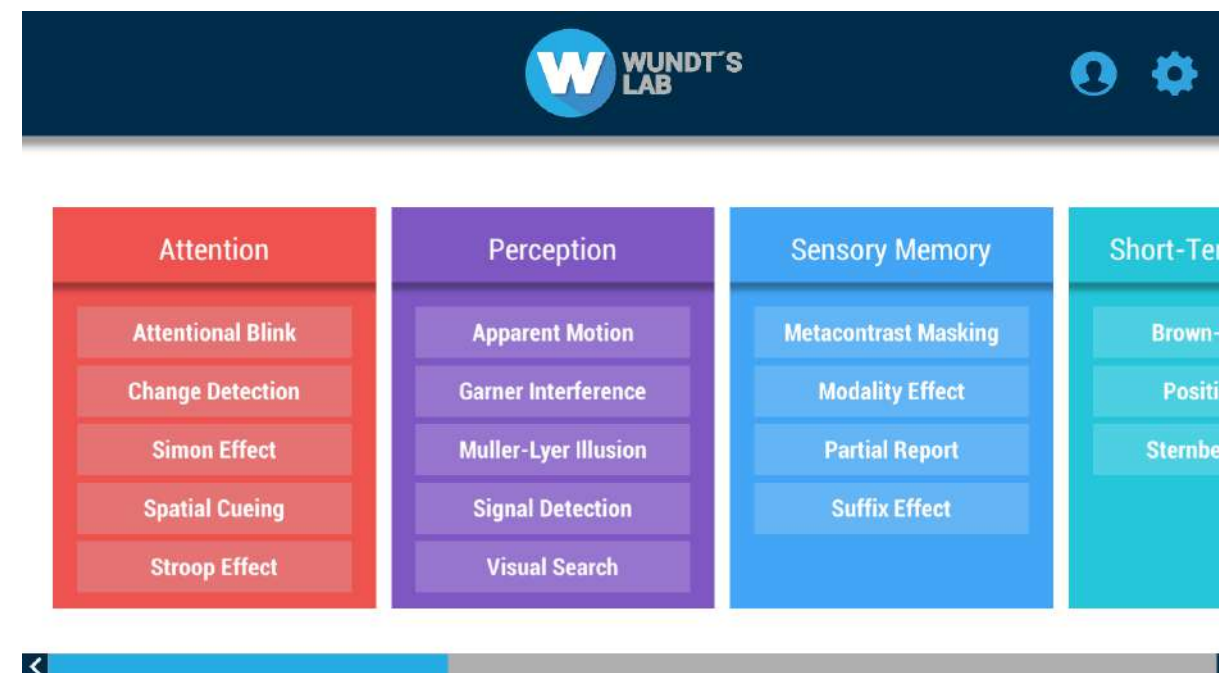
W WUNDT´S LAB

Attention

Attentional Blink

Change Detection

Simon Effect

Spatial Cueing

Stroop Effect

Perception

Apparent Motion

Garner Interference

Muller-Lyer Illusion

Signal Detection

Visual Search

Sensory Memory

Metacontrast Masking

Modality Effect

Partial Report

Suffix Effect

Short-Te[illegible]

Brown-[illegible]

Positi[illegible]

Sternbe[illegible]

<